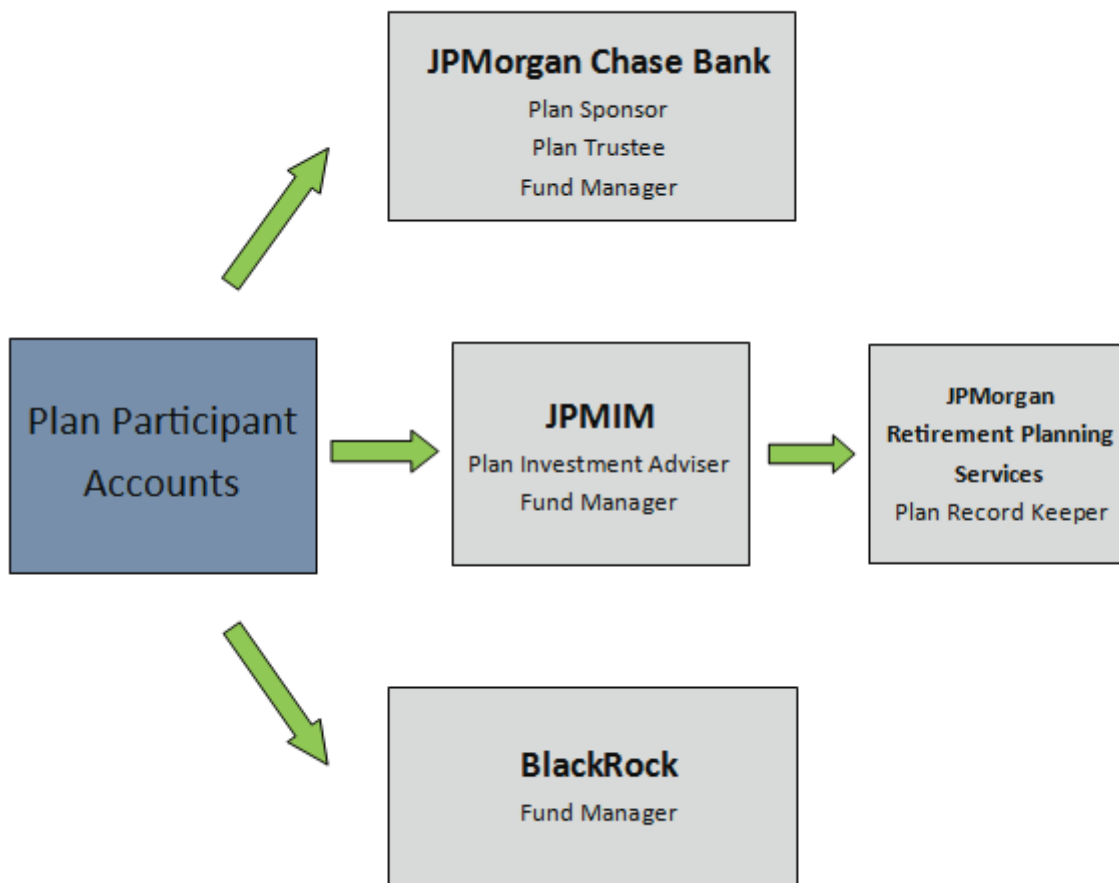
JPMorgan Chase Bank
Plan Sponsor
Plan Trustee
Fund Manager

Plan Participant Accounts

JPMIM
Plan Investment Adviser
Fund Manager

JPMorgan Retirement Planning Services
Plan Record Keeper

BlackRock
Fund Manager